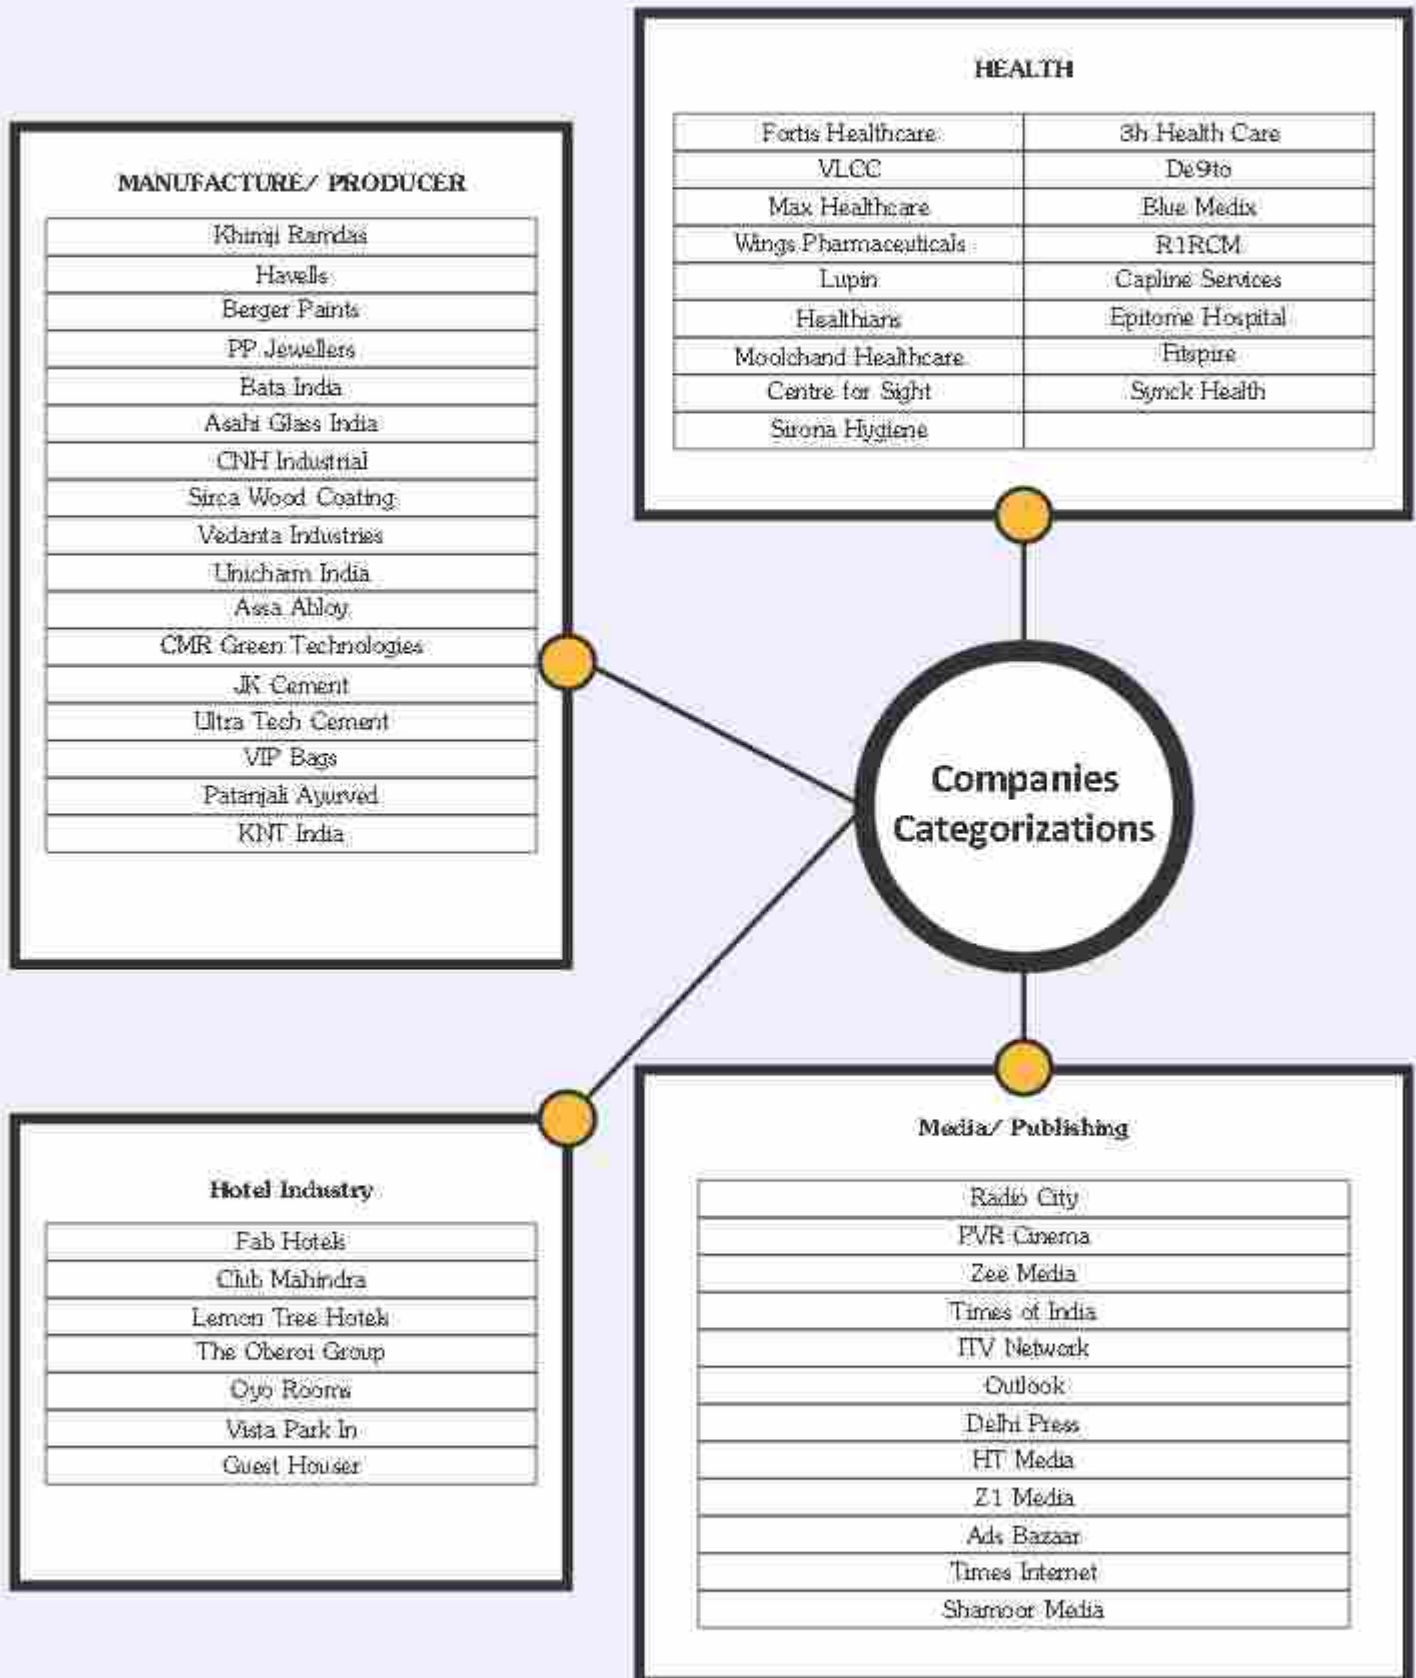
HEALTH

| Fortis Healthcare | 3h Health Care |
|---|---|
| VLCC | De9to |
| Max Healthcare | Blue Medix |
| Wings Pharmaceuticals | R1RCM |
| Lupin | Capline Services |
| Healthians | Epitome Hospital |
| Moolchand Healthcare | Fitspire |
| Centre for Sight | Synck Health |
| Sirona Hygiene | |

MANUFACTURE/ PRODUCER

| Khimji Ramdas |
|---|
| Havells |
| Berger Paints |
| PP Jewellers |
| Bata India |
| Asahi Glass India |
| CNH Industrial |
| Sirca Wood Coating |
| Vedanta Industries |
| Unicharm India |
| Assa Abloy |
| CMR Green Technologies |
| JK Cement |
| Ultra Tech Cement |
| VIP Bags |
| Patanjali Ayurved |
| KNT India |

Companies Categorizations

Hotel Industry

| Fab Hotels |
|---|
| Club Mahindra |
| Lemon Tree Hotels |
| The Oberoi Group |
| Oyo Rooms |
| Vista Park In |
| Guest Houser |

Media/ Publishing

| Radio City |
|---|
| PVR Cinema |
| Zee Media |
| Times of India |
| ITV Network |
| Outlook |
| Delhi Press |
| HT Media |
| Z1 Media |
| Ads Bazaar |
| Times Internet |
| Shamoor Media |